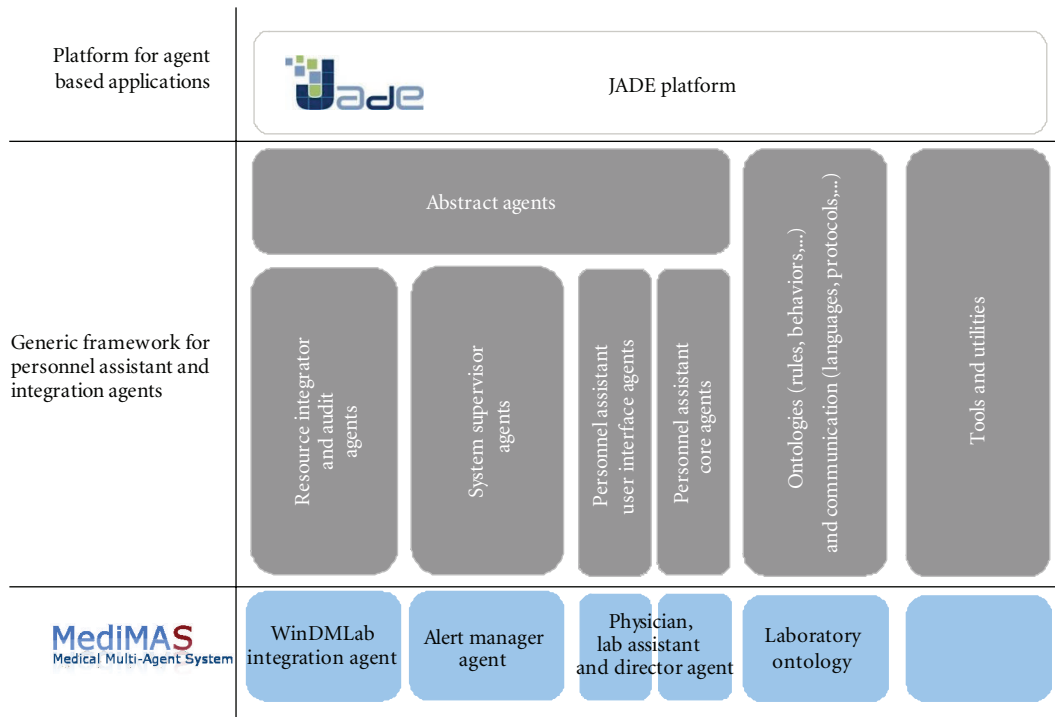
Platform for agent based applications

JADE

JADE platform

Generic framework for personnel assistant and integration agents

Abstract agents

Resource integrator and audit agents

System supervisor agents

Personnel assistant user interface agents

Personnel assistant core agents

Ontologies (rules, behaviors,...) and communication (languages, protocols,...)

Tools and utilities

MediMAS
Medical Multi-Agent System

WinDMLab integration agent

Alert manager agent

Physician, lab assistant and director agent

Laboratory ontology